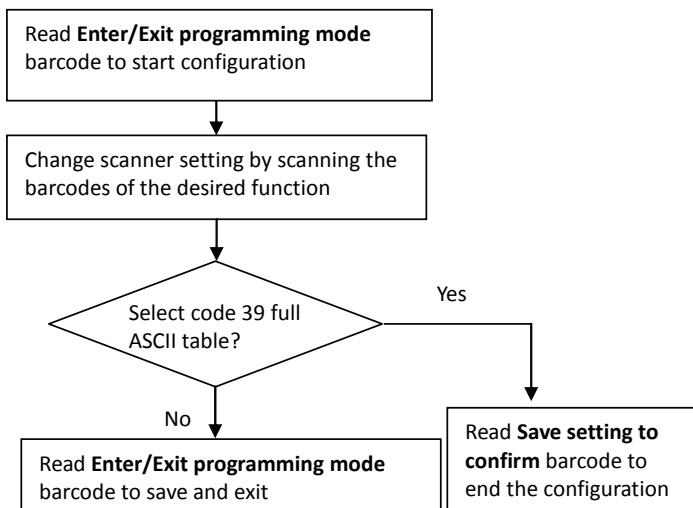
Read **Enter/Exit programming mode** barcode to start configuration

Change scanner setting by scanning the barcodes of the desired function

Select code 39 full ASCII table?

Yes

No

Read **Enter/Exit programming mode** barcode to save and exit

Read **Save setting to confirm** barcode to end the configuration